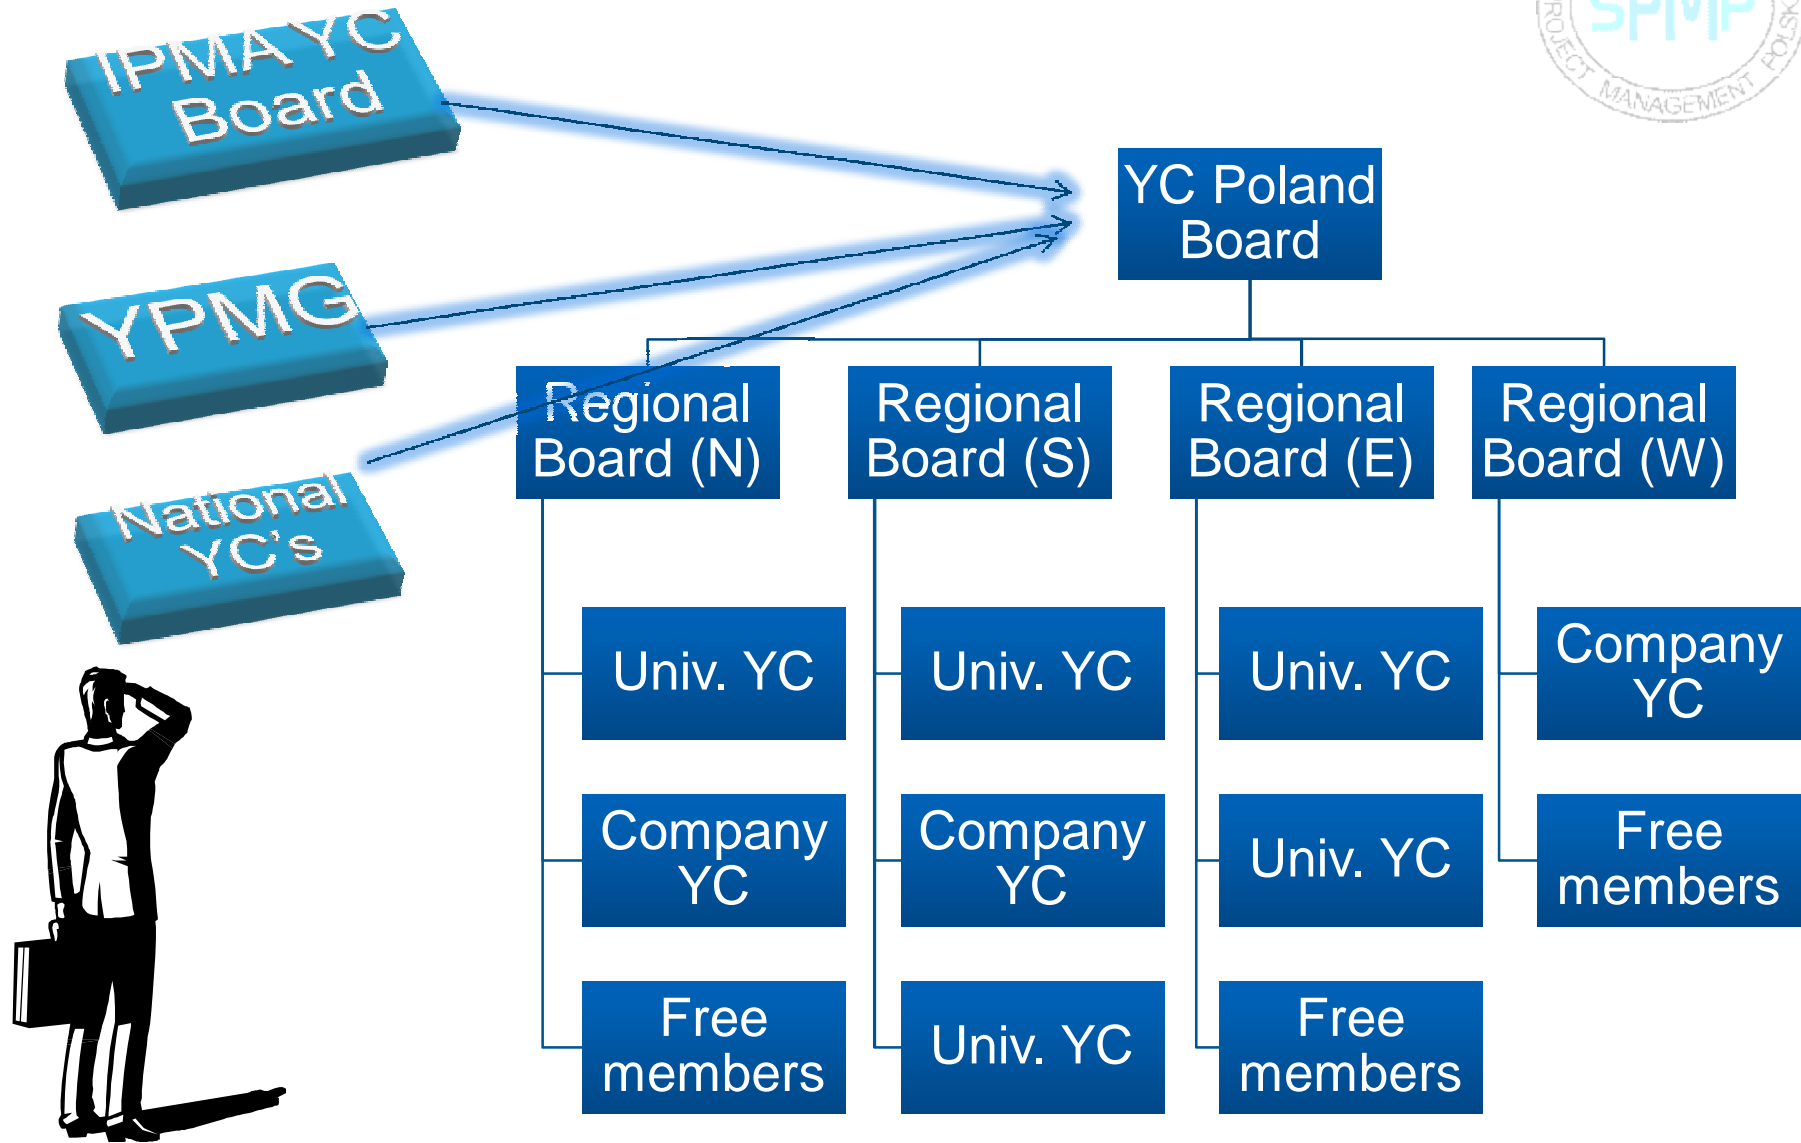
IPMA YC Board

YPMG

National YC's

SPMP
ROJECT MANAGEMENT POLSK

YC Poland Board

Regional Board (N)

Regional Board (S)

Regional Board (E)

Regional Board (W)

Univ. YC

Company YC

Free members

Univ. YC

Company YC

Univ. YC

Univ. YC

Univ. YC

Free members

Company YC

Free members